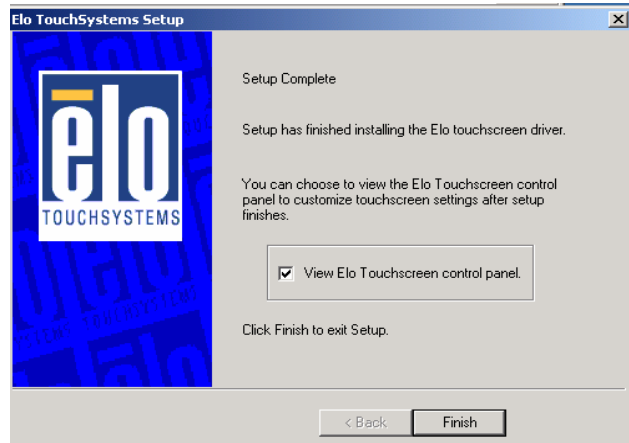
Elo TouchSystems Setup

ēlo
TOUCHSYSTEMS

Setup Complete

Setup has finished installing the Elo touchscreen driver.

You can choose to view the Elo Touchscreen control panel to customize touchscreen settings after setup finishes.

View Elo Touchscreen control panel.

Click Finish to exit Setup.

< Back
Finish